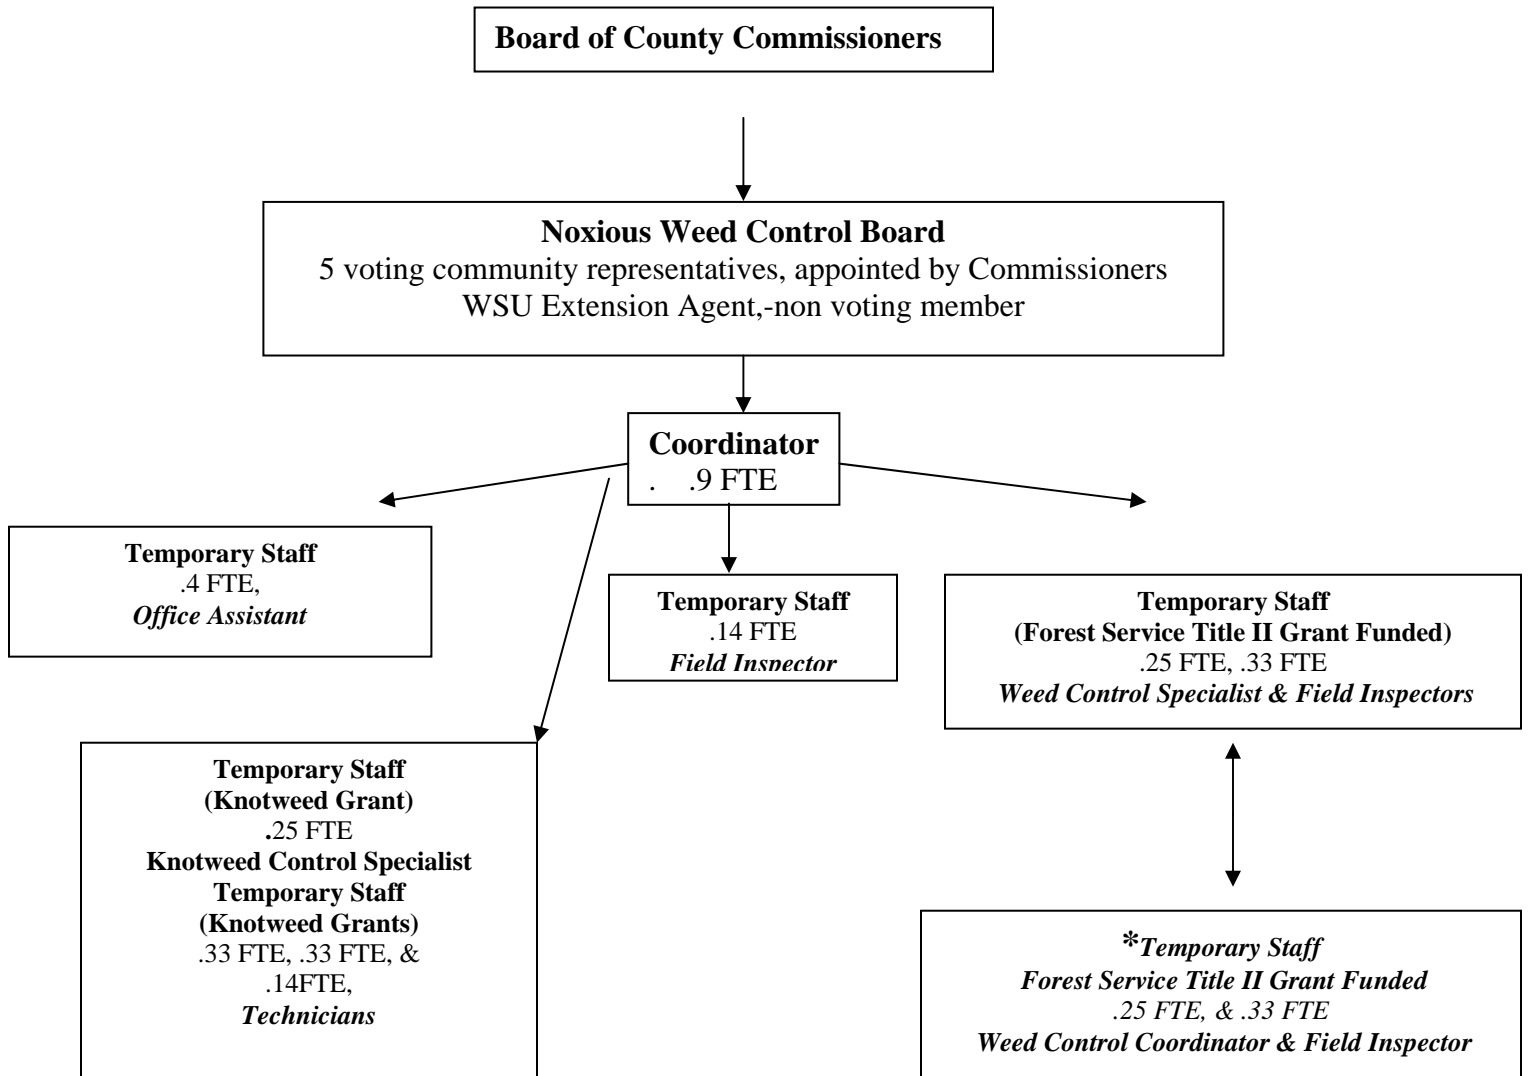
Board of County Commissioners

Noxious Weed Control Board
5 voting community representatives, appointed by Commissioners
WSU Extension Agent,-non voting member

Coordinator
. .9 FTE

Temporary Staff
.4 FTE,
Office Assistant

Temporary Staff
.14 FTE
Field Inspector

Temporary Staff
(Forest Service Title II Grant Funded)
.25 FTE, .33 FTE
Weed Control Specialist & Field Inspectors

Temporary Staff
(Knotweed Grant)
.25 FTE
Knotweed Control Specialist
Temporary Staff
(Knotweed Grants)
.33 FTE, .33 FTE, &
.14FTE,
Technicians

*Temporary Staff
Forest Service Title II Grant Funded
.25 FTE, & .33 FTE
Weed Control Coordinator & Field Inspector